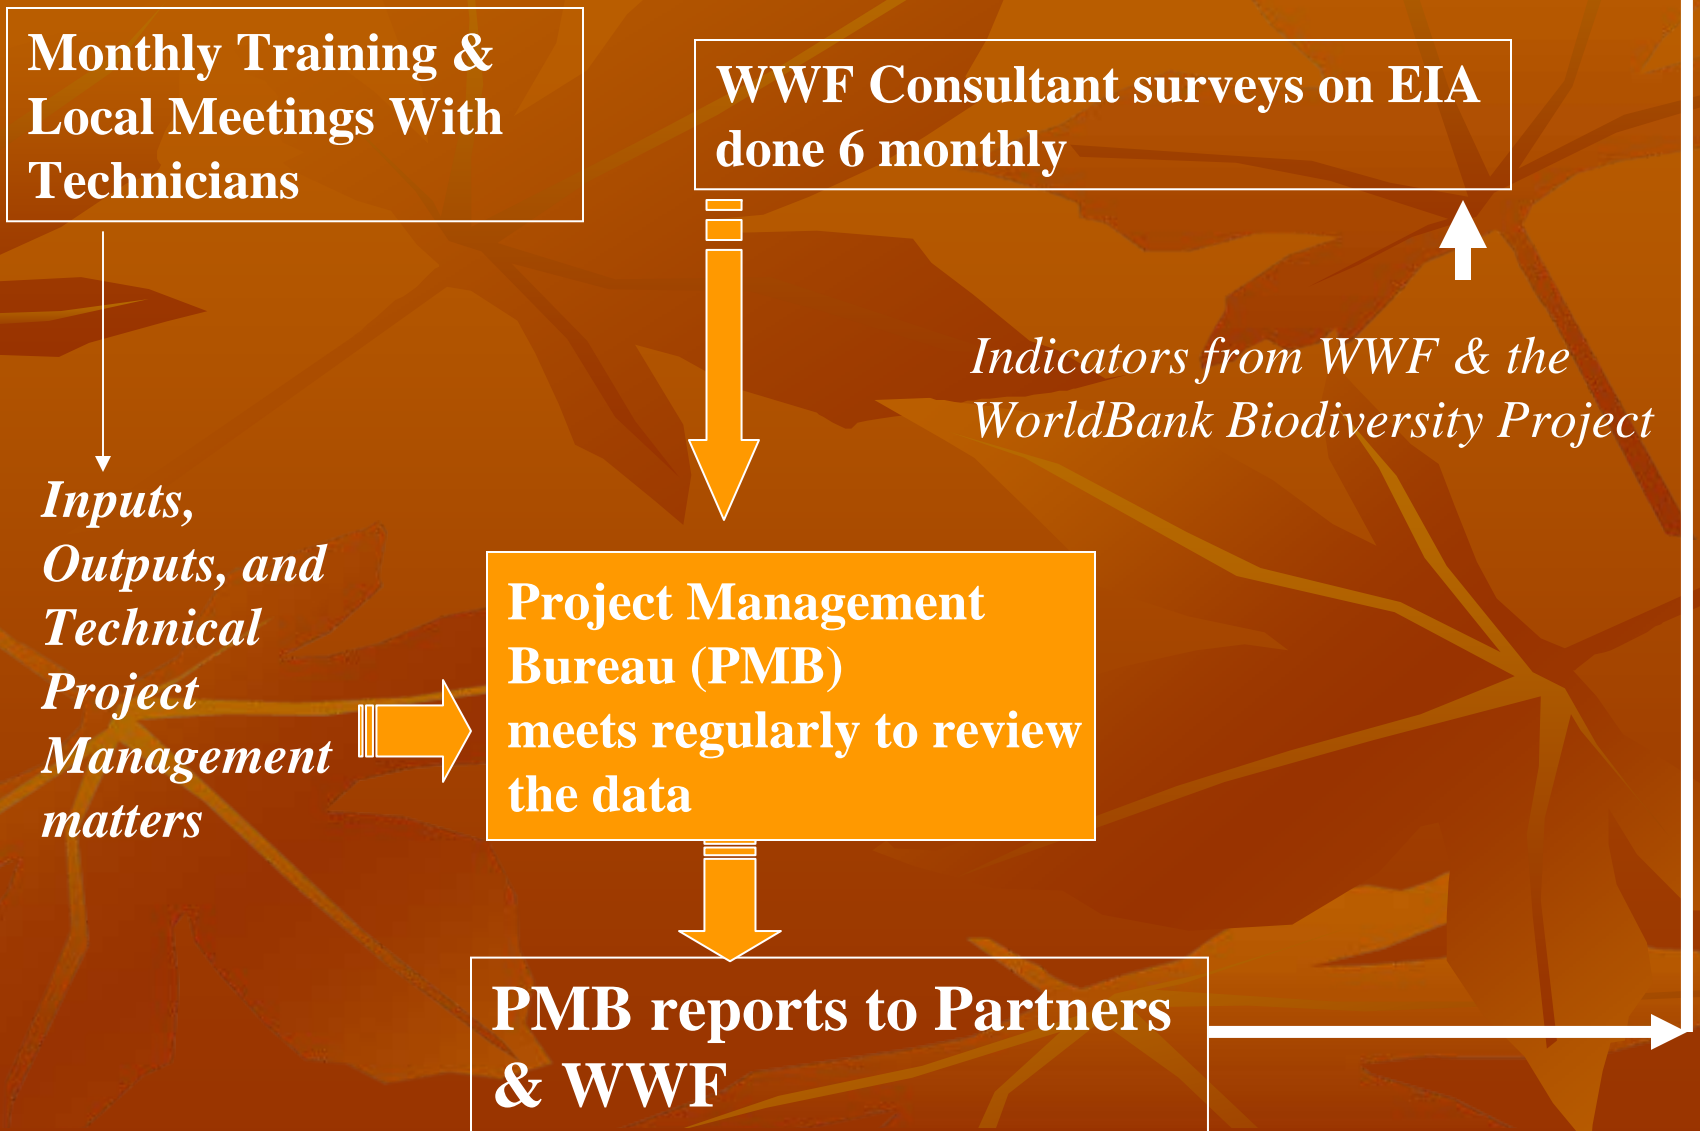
Monthly Training & Local Meetings With Technicians

WWF Consultant surveys on EIA done 6 monthly

Indicators from WWF & the WorldBank Biodiversity Project

Inputs, Outputs, and Technical Project Management matters

Project Management Bureau (PMB) meets regularly to review the data

PMB reports to Partners & WWF